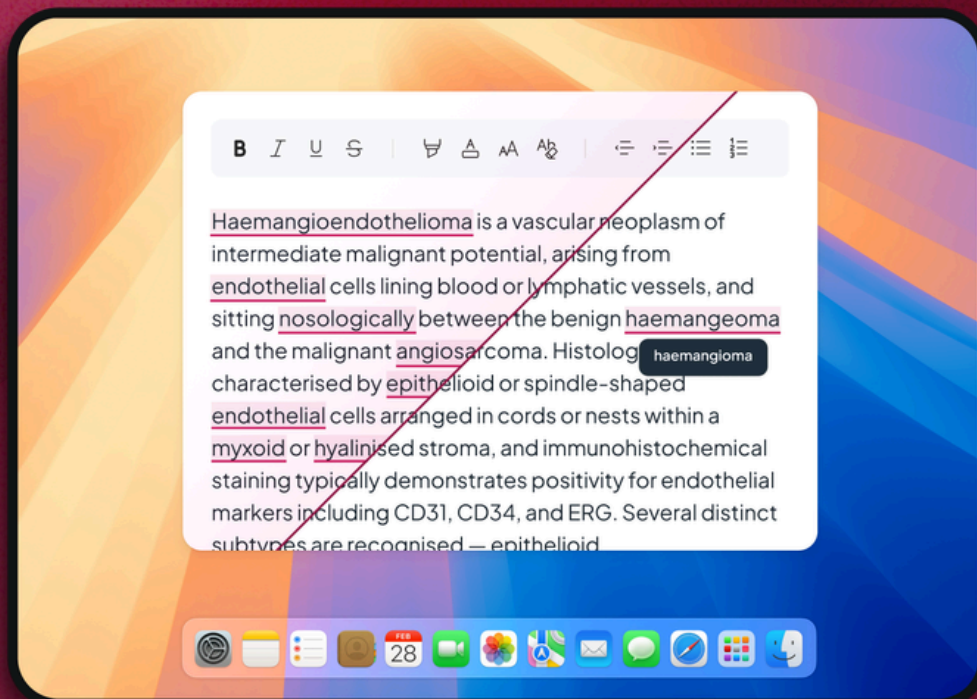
B I U S

Haemangioendothelioma is a vascular neoplasm of intermediate malignant potential, arising from endothelial cells lining blood or lymphatic vessels, and sitting nosologically between the benign haemangeoma and the malignant angiosarcoma. Histolog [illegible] characterised by epithelioid or spindle-shaped endothelial cells arranged in cords or nests within a myxoid or hyalinised stroma, and immunohistochemical staining typically demonstrates positivity for endothelial markers including CD31, CD34, and ERG. Several distinct subtypes are recognised — epithelioid

haemangioma

FEB
28